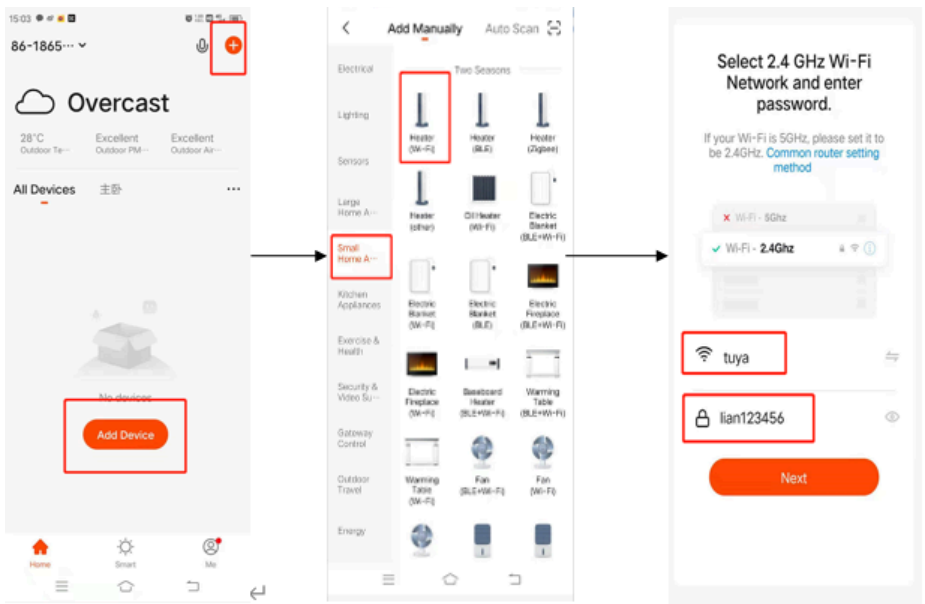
15:03

86-1865···

Overcast

28°C
Outdoor Te···

Excellent
Outdoor PM···

Excellent
Outdoor Air···

All Devices 主卧 ···

No devices

Add Device

Home Smart Me

Add Manually Auto Scan

Electrical

Lighting

Sensors

Large Home A···

Small Home A···

Kitchen Appliances

Exercise & Health

Security & Video Su···

Gateway Control

Outdoor Travel

Energy

Two Seasons

Heater (Wi-Fi)

Heater (BLE)

Heater (Zigbee)

Heater (other)

Oil Heater (Wi-Fi)

Electric Blanket (BLE+Wi-Fi)

Electric Blanket (Wi-Fi)

Electric Blanket (BLE)

Electric Fireplace (BLE+Wi-Fi)

Electric Fireplace (Wi-Fi)

Baseboard Heater (BLE+Wi-Fi)

Warming Table (BLE+Wi-Fi)

Warming Table (Wi-Fi)

Fan (BLE+Wi-Fi)

Fan (Wi-Fi)

Select 2.4 GHz Wi-Fi Network and enter password.

If your Wi-Fi is 5GHz, please set it to be 2.4GHz. Common router setting method

Wi-Fi - 5Ghz

Wi-Fi - 2.4Ghz

tuya

lian123456

Next